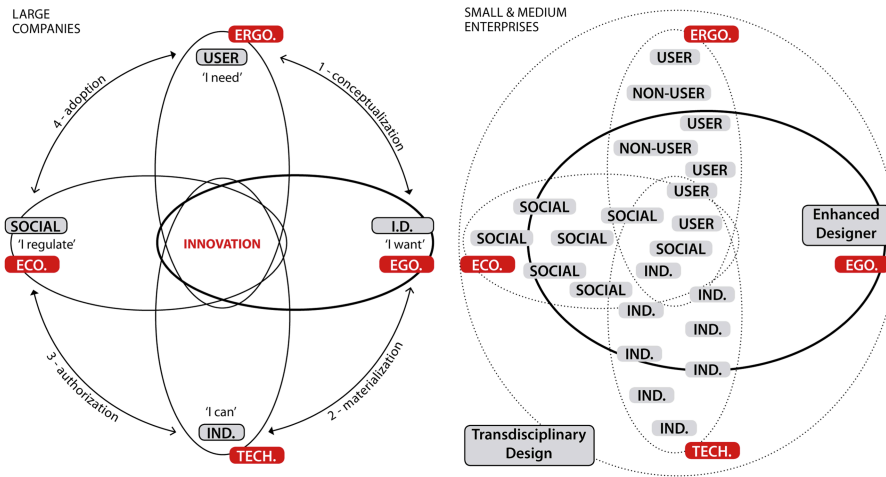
LARGE COMPANIES

ERGO.
USER
'I need'

4 - adoption

1 - conceptualization

SOCIAL
'I regulate'
ECO.

INNOVATION

I.D.
'I want'
EGO.

3 - authorization

2 - materialization

'I can'
IND.
TECH.

SMALL & MEDIUM ENTERPRISES

ERGO.
USER
NON-USER
USER
NON-USER
USER
USER
SOCIAL
SOCIAL
USER
SOCIAL
SOCIAL
SOCIAL
Enhanced Designer
ECO.
SOCIAL
IND.
EGO.
SOCIAL
IND.
IND.
IND.
IND.
IND.
IND.
IND.
Transdisciplinary Design
TECH.